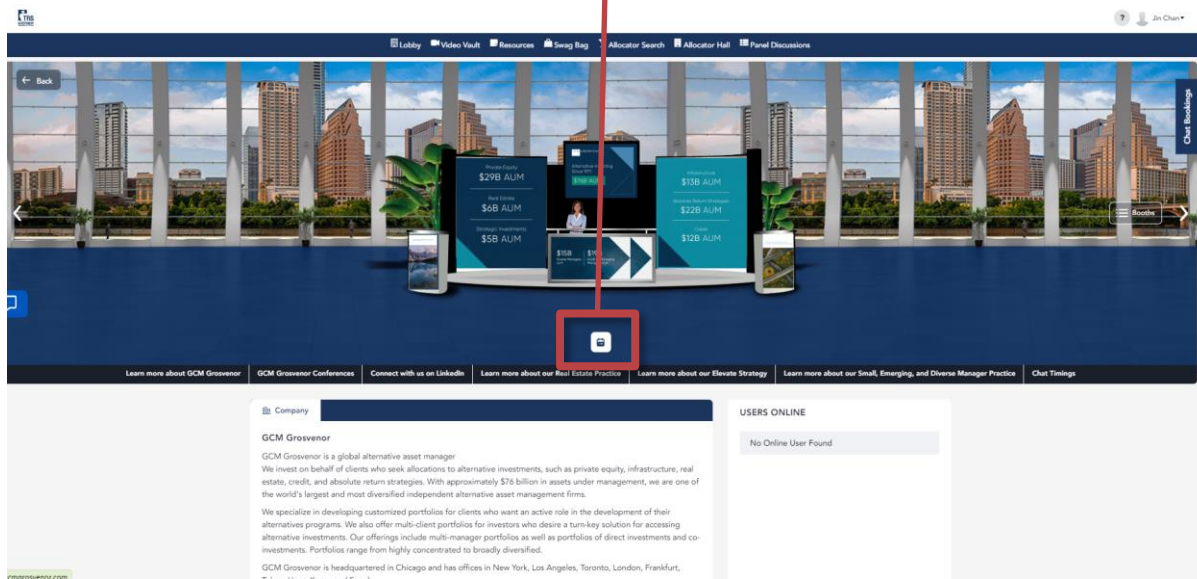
TRS

? Jin Chan

Lobby Video Vault Resources Swag Bag Allocator Search Allocator Hall Panel Discussions

← Back

Chat Bookings

Private Equity
$29B AUM

Real Estate
$6B AUM

Strategic Investments
$5B AUM

Infrastructure
$13B AUM

Absolute Return Strategies
$22B AUM

Credit
$12B AUM

Booths

Learn more about GCM Grosvenor | GCM Grosvenor Conferences | Connect with us on LinkedIn | Learn more about our Real Estate Practice | Learn more about our Elevate Strategy | Learn more about our Small, Emerging, and Diverse Manager Practice | Chat Timings

Company

GCM Grosvenor

GCM Grosvenor is a global alternative asset manager
We invest on behalf of clients who seek allocations to alternative investments, such as private equity, infrastructure, real estate, credit, and absolute return strategies. With approximately $76 billion in assets under management, we are one of the world's largest and most diversified independent alternative asset management firms.

We specialize in developing customized portfolios for clients who want an active role in the development of their alternatives programs. We also offer multi-client portfolios for investors who desire a turn-key solution for accessing alternative investments. Our offerings include multi-manager portfolios as well as portfolios of direct investments and co-investments. Portfolios range from highly concentrated to broadly diversified.

GCM Grosvenor is headquartered in Chicago and has offices in New York, Los Angeles, Toronto, London, Frankfurt, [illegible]

USERS ONLINE

No Online User Found

cmgrosvenor.com